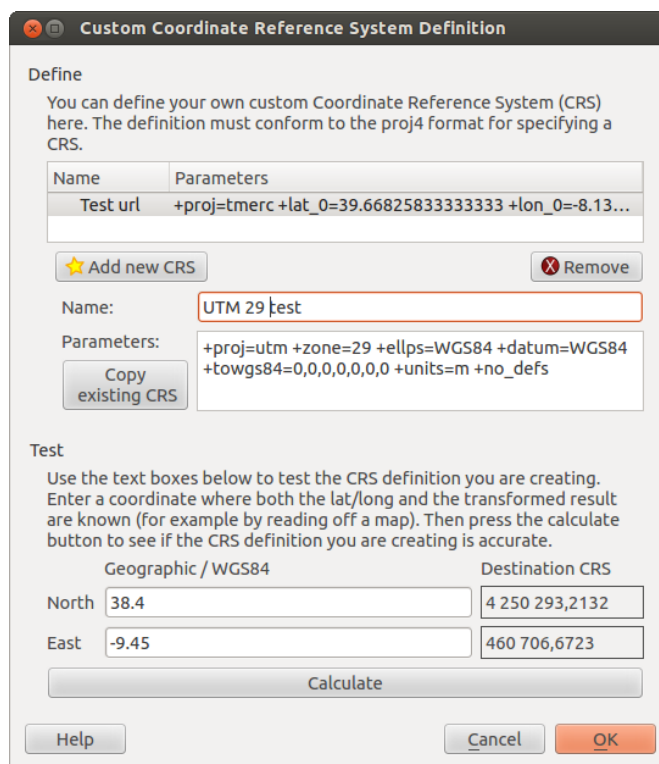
Custom Coordinate Reference System Definition

Define

You can define your own custom Coordinate Reference System (CRS) here. The definition must conform to the proj4 format for specifying a CRS.

| Name | Parameters |
|---|---|
| Test url | +proj=tmerc +lat_0=39.66825833333333 +lon_0=-8.13... |

Add new CRS

Remove

Name: UTM 29 test

Parameters: +proj=utm +zone=29 +ellps=WGS84 +datum=WGS84 +towgs84=0,0,0,0,0,0,0 +units=m +no_defs

Copy existing CRS

Test

Use the text boxes below to test the CRS definition you are creating. Enter a coordinate where both the lat/long and the transformed result are known (for example by reading off a map). Then press the calculate button to see if the CRS definition you are creating is accurate.

| | Geographic / WGS84 | Destination CRS |
|---|---|---|
| North | 38.4 | 4 250 293,2132 |
| East | -9.45 | 460 706,6723 |

Calculate

Help

Cancel

OK